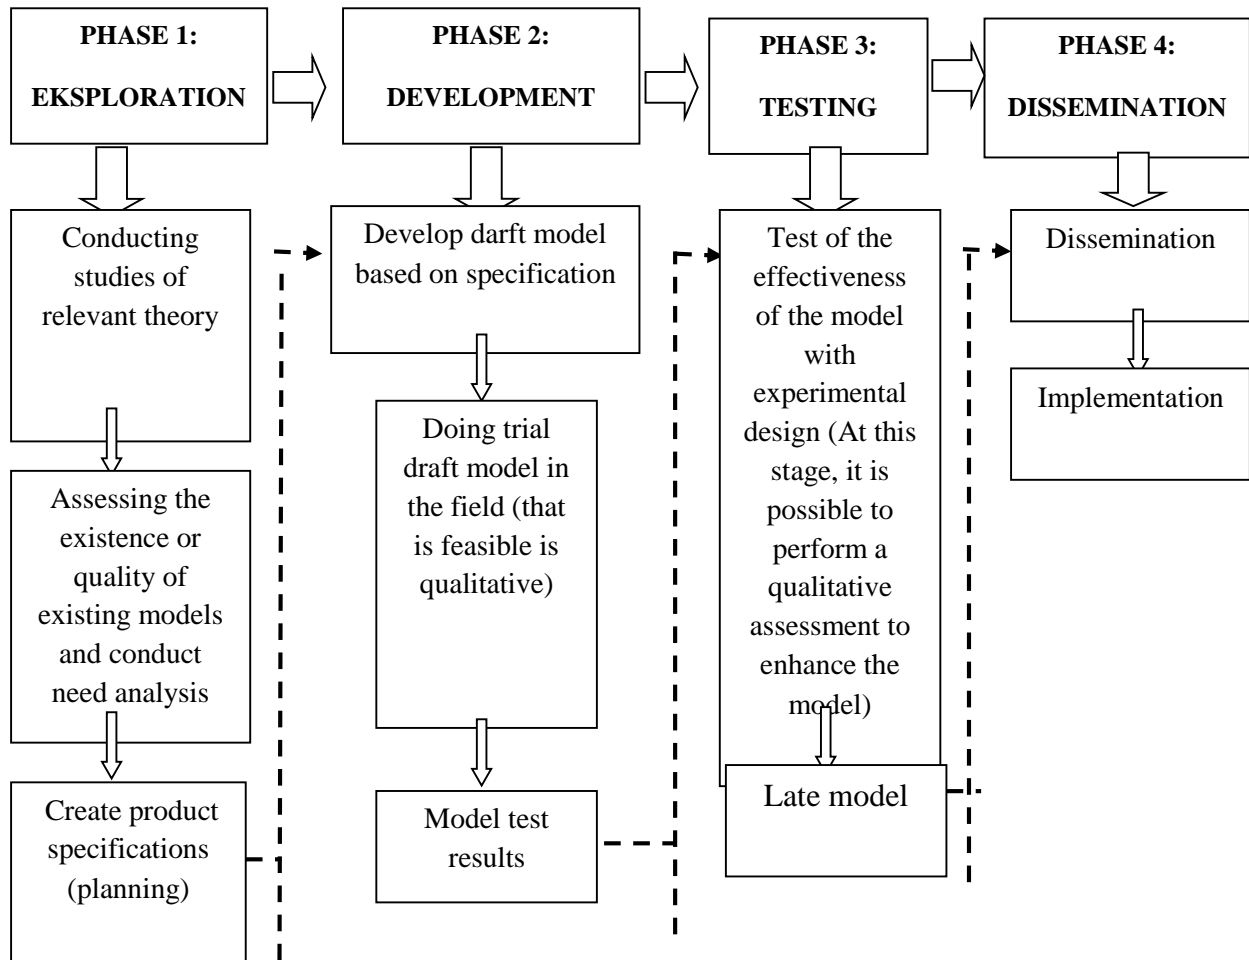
PHASE 1:
EKSPLORATION

PHASE 2:
DEVELOPMENT

PHASE 3:
TESTING

PHASE 4:
DISSEMINATION

Conducting studies of relevant theory

Assessing the existence or quality of existing models and conduct need analysis

Create product specifications (planning)

Develop darft model based on specification

Doing trial draft model in the field (that is feasible is qualitative)

Model test results

Test of the effectiveness of the model with experimental design (At this stage, it is possible to perform a qualitative assessment to enhance the model)

Late model

Dissemination

Implementation